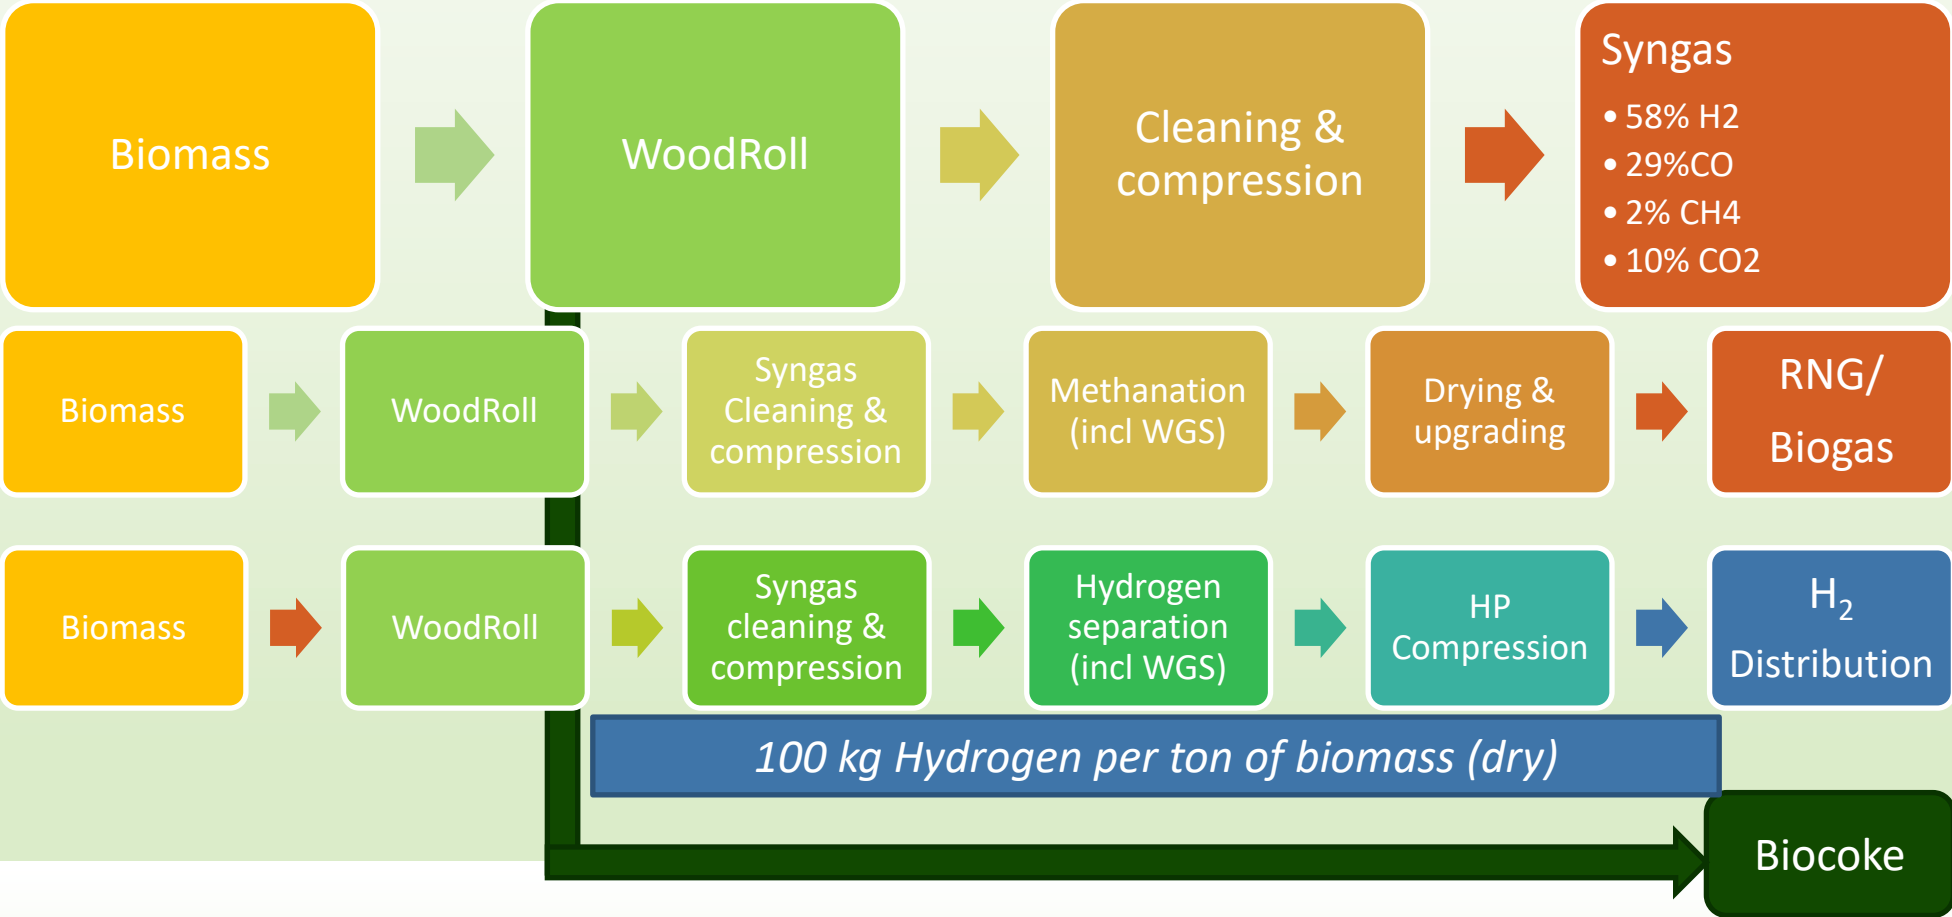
Biomass

WoodRoll

Cleaning & compression

Syngas
• 58% H2
• 29%CO
• 2% CH4
• 10% CO2

Biomass

WoodRoll

Syngas Cleaning & compression

Methanation (incl WGS)

Drying & upgrading

RNG/ Biogas

Biomass

WoodRoll

Syngas cleaning & compression

Hydrogen separation (incl WGS)

HP Compression

$H_2$ Distribution

100 kg Hydrogen per ton of biomass (dry)

Biocoke